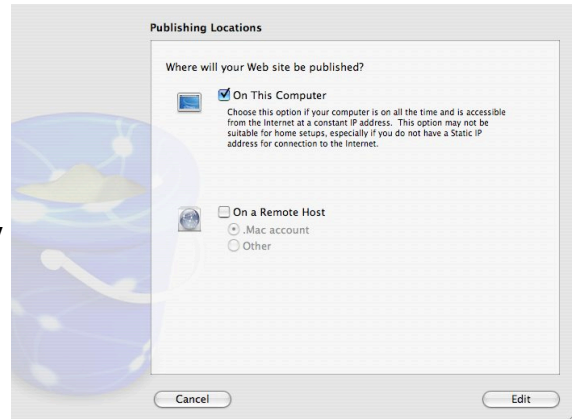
Publishing Locations

Where will your Web site be published?

On This Computer

Choose this option if your computer is on all the time and is accessible from the Internet at a constant IP address. This option may not be suitable for home setups, especially if you do not have a Static IP address for connection to the Internet.

On a Remote Host

.Mac account

Other

Cancel

Edit